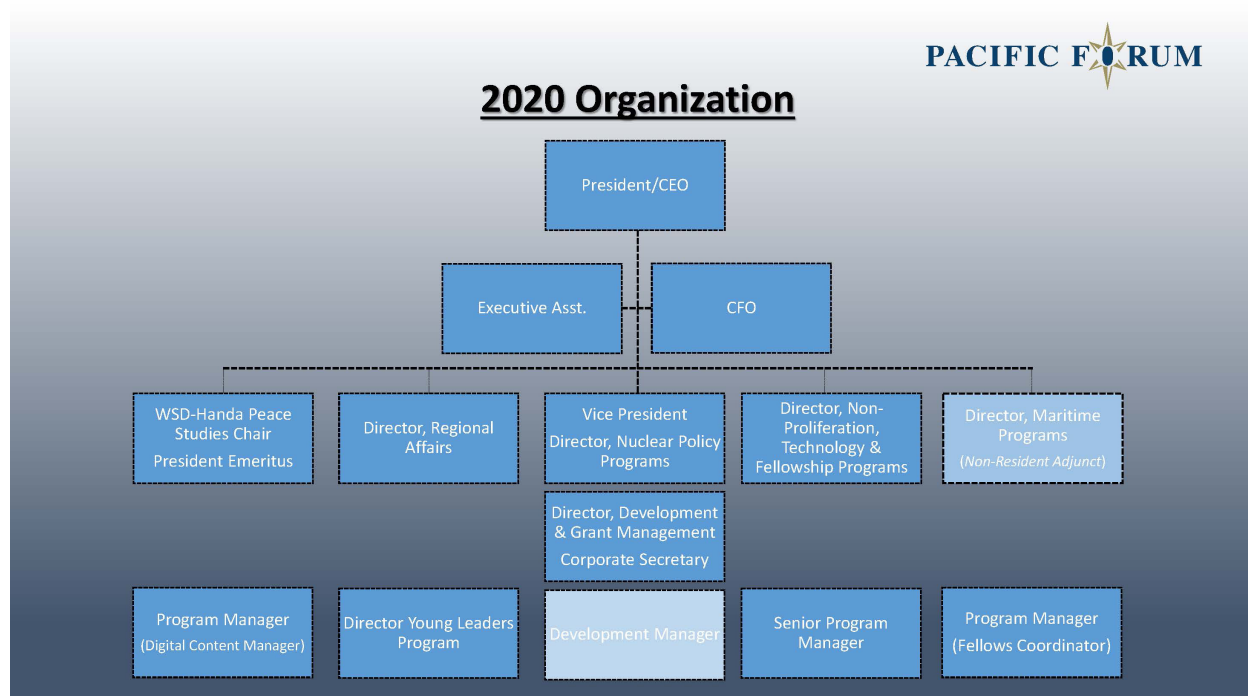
PACIFIC FORUM

2020 Organization

President/CEO

Executive Asst.

CFO

WSD-Handa Peace Studies Chair

President Emeritus

Director, Regional Affairs

Vice President

Director, Nuclear Policy Programs

Director, Non-Proliferation, Technology & Fellowship Programs

Director, Maritime Programs

(*Non-Resident Adjunct*)

Director, Development & Grant Management

Corporate Secretary

Program Manager

(Digital Content Manager)

Director Young Leaders Program

Development Manager

Senior Program Manager

Program Manager

(Fellows Coordinator)